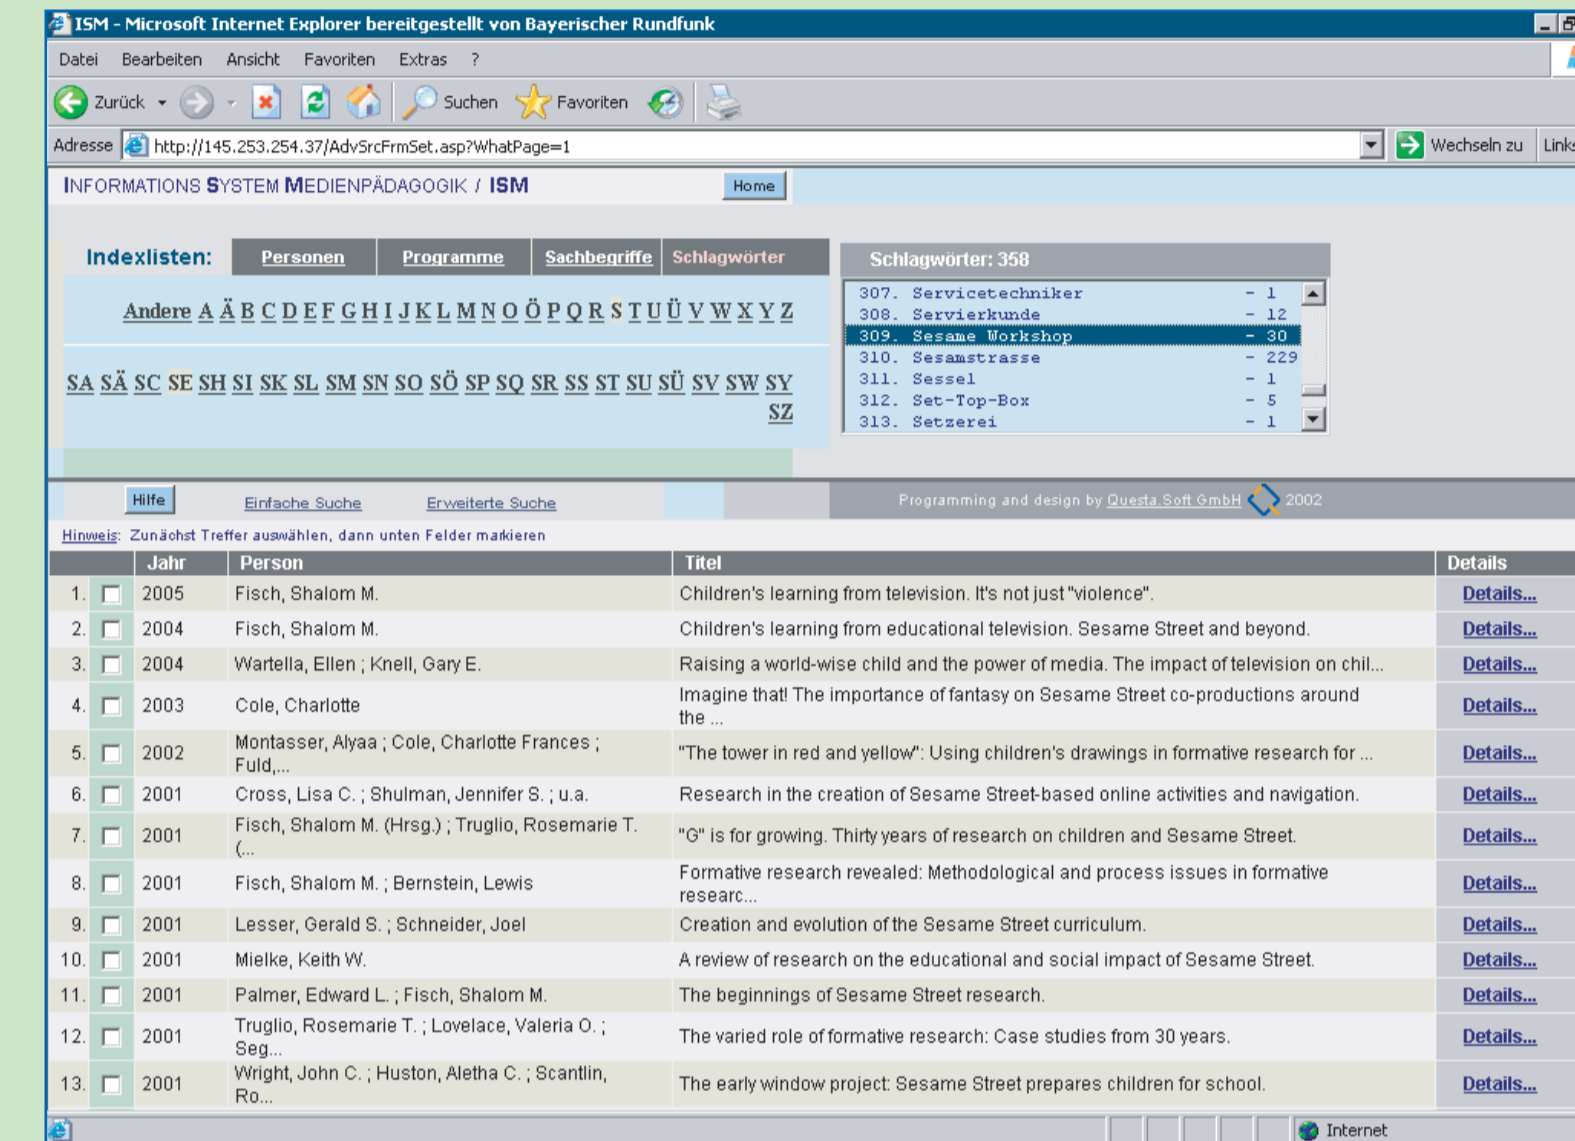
ISM - Microsoft Internet Explorer bereitgestellt von Bayerischer Rundfunk

Datei Bearbeiten Ansicht Favoriten Extras ?

Zurück Suchen Favoriten

Adresse http://145.253.254.37/AdvSrcFrmSet.asp?WhatPage=1 Wechseln zu Links

INFORMATIONS SYSTEM MEDIENPÄDAGOGIK / ISM Home

Indexlisten: Personen Programme Sachbegriffe Schlagwörter

Andere A Ä B C D E F G H I J K L M N O Ö P Q R S T U Ü V W X Y Z

SA SÄ SC SE SH SI SK SL SM SN SO SÖ SP SQ SR SS ST SU SÜ SV SW SY SZ

Schlagwörter: 358

307. Servicetechniker - 1
308. Servierkunde - 12
309. Sesame Workshop - 30
310. Sesamstrasse - 229
311. Sessel - 1
312. Set-Top-Box - 5
313. Setzerei - 1

Hilfe Einfache Suche Erweiterte Suche

Programming and design by Questa Soft GmbH 2002

Hinweis: Zunächst Treffer auswählen, dann unten Felder markieren

| | | Jahr | Person | Titel | Details |
|---|---|---|---|---|---|
| 1. | | 2005 | Fisch, Shalom M. | Children's learning from television. It's not just "violence". | Details... |
| 2. | | 2004 | Fisch, Shalom M. | Children's learning from educational television. Sesame Street and beyond. | Details... |
| 3. | | 2004 | Wartella, Ellen ; Knell, Gary E. | Raising a world-wise child and the power of media. The impact of television on chil... | Details... |
| 4. | | 2003 | Cole, Charlotte | Imagine that! The importance of fantasy on Sesame Street co-productions around the ... | Details... |
| 5. | | 2002 | Montasser, Alyaa ; Cole, Charlotte Frances ; Fuld,... | "The tower in red and yellow": Using children's drawings in formative research for ... | Details... |
| 6. | | 2001 | Cross, Lisa C. ; Shulman, Jennifer S. ; u.a. | Research in the creation of Sesame Street-based online activities and navigation. | Details... |
| 7. | | 2001 | Fisch, Shalom M. (Hrsg.) ; Truglio, Rosemarie T. (... | "G" is for growing. Thirty years of research on children and Sesame Street. | Details... |
| 8. | | 2001 | Fisch, Shalom M. ; Bernstein, Lewis | Formative research revealed: Methodological and process issues in formative researc... | Details... |
| 9. | | 2001 | Lesser, Gerald S. ; Schneider, Joel | Creation and evolution of the Sesame Street curriculum. | Details... |
| 10. | | 2001 | Mielke, Keith W. | A review of research on the educational and social impact of Sesame Street. | Details... |
| 11. | | 2001 | Palmer, Edward L. ; Fisch, Shalom M. | The beginnings of Sesame Street research. | Details... |
| 12. | | 2001 | Truglio, Rosemarie T. ; Lovelace, Valeria O. ; Seg... | The varied role of formative research: Case studies from 30 years. | Details... |
| 13. | | 2001 | Wright, John C. ; Huston, Aletha C. ; Scantlin, Ro... | The early window project: Sesame Street prepares children for school. | Details... |

Internet